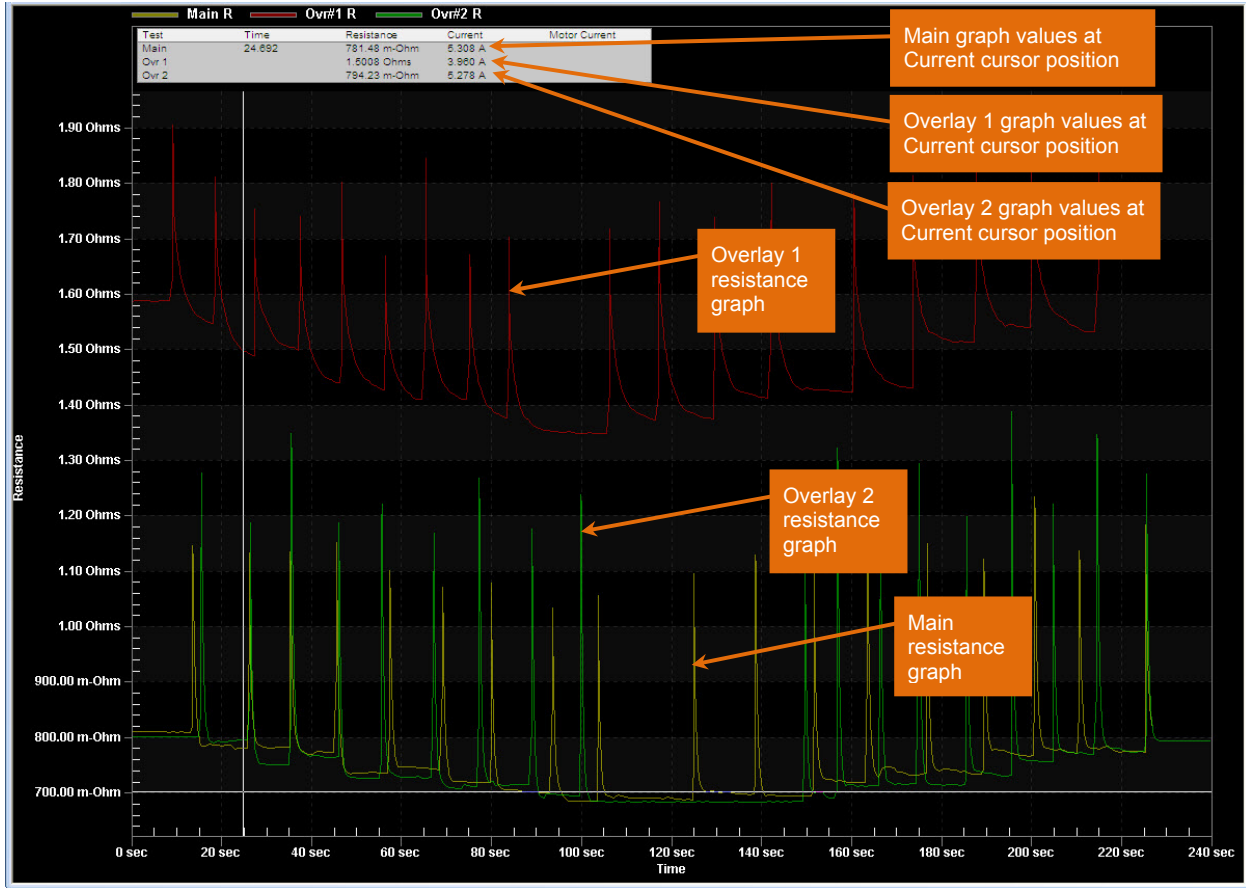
Main R Ovr#1 R Ovr#2 R

| Test | Time | Resistance | Current | Motor Current |
|---|---|---|---|---|
| Main | 24.692 | 781.48 m-Ohm | 5.308 A | |
| Ovr 1 | | 1.5008 Ohms | 3.960 A | |
| Ovr 2 | | 794.23 m-Ohm | 5.278 A | |

Main graph values at Current cursor position

Overlay 1 graph values at Current cursor position

Overlay 2 graph values at Current cursor position

Overlay 1 resistance graph

Overlay 2 resistance graph

Main resistance graph

Resistance

1.90 Ohms
1.80 Ohms
1.70 Ohms
1.60 Ohms
1.50 Ohms
1.40 Ohms
1.30 Ohms
1.20 Ohms
1.10 Ohms
1.00 Ohms
900.00 m-Ohm
800.00 m-Ohm
700.00 m-Ohm

0 sec 20 sec 40 sec 60 sec 80 sec 100 sec 120 sec 140 sec 160 sec 180 sec 200 sec 220 sec 240 sec

Time